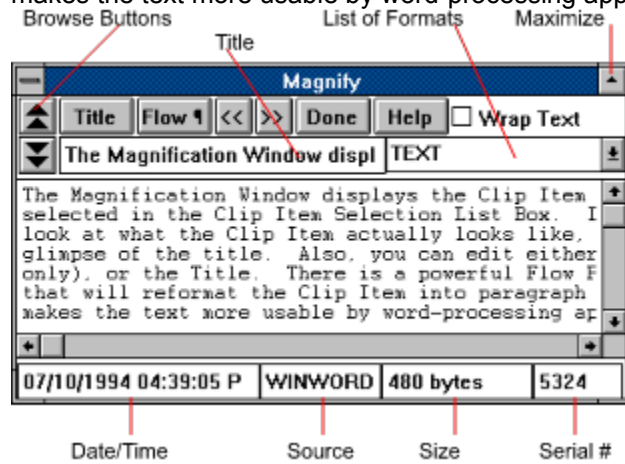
makes the text more usable by word-processing app

Browse Buttons

Title

List of Formats

Maximize

Magnify

Title

Flow ¶

<<

>>

Done

Help

Wrap Text

The Magnification Window displ

TEXT

The Magnification Window displays the Clip Item selected in the Clip Item Selection List Box. I look at what the Clip Item actually looks like, glimpse of the title. Also, you can edit either only), or the Title. There is a powerful Flow F that will reformat the Clip Item into paragraph makes the text more usable by word-processing ap

07/10/1994 04:39:05 P

WINWORD

480 bytes

5324

Date/Time

Source

Size

Serial #